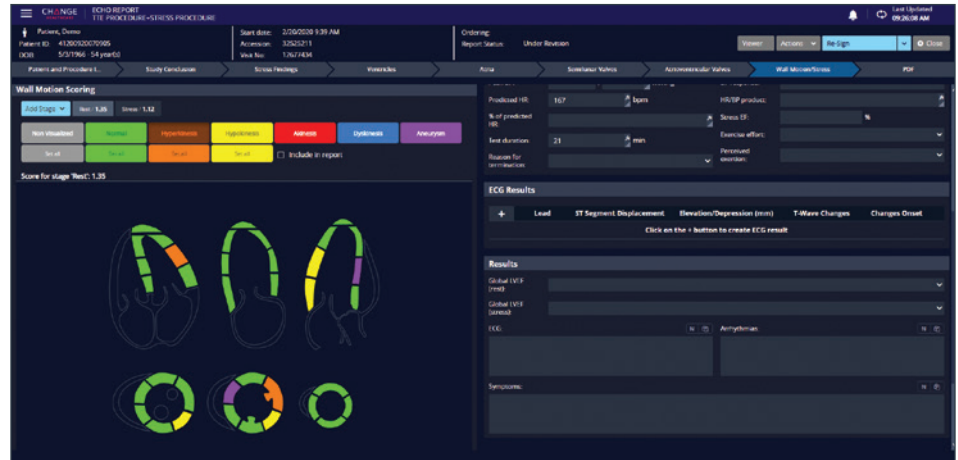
CHANGE HEALTHCARE ECHO REPORT TTE PROCEDURE+STRESS PROCEDURE

Last Updated 09:26:08 AM

Patient, Demo
Patient ID: 41200920070905
DOB: 5/3/1966 - 54 year(s)

Start date: 2/20/2020 9:39 AM
Accession: 32525211
Visit No: 12677434

Ordering:
Report Status: Under Revision

Viewer Actions Re-Sign Close

Patient and Procedure I... Study Conclusion Stress Findings Ventricles Aorta Semilunar Valves Atrioventricular Valves Wall Motion/Stress PDF

Wall Motion Scoring

Add Stage Rest: 1.35 Stress: 1.12

Non Visualized Normal Hyperkinesis Hypokinesis Akinesis Dyskinesis Aneurysm

Small Small Small Small Include in report

Score for stage 'Rest': 1.35

Predicted HR: 167 bpm
% of predicted HR:
Test duration: 21 min
Reason for termination:

HR/BP product:
Stress EF: %
Exercise effort:
Perceived exertion:

ECG Results

+ Lead ST Segment Displacement Elevation/Depression (mm) T-Wave Changes Changes Onset

Click on the + button to create ECG result

Results

Global LVEF (rest):
Global LVEF (stress):
ECG:
Arrhythmias:
Symptoms: